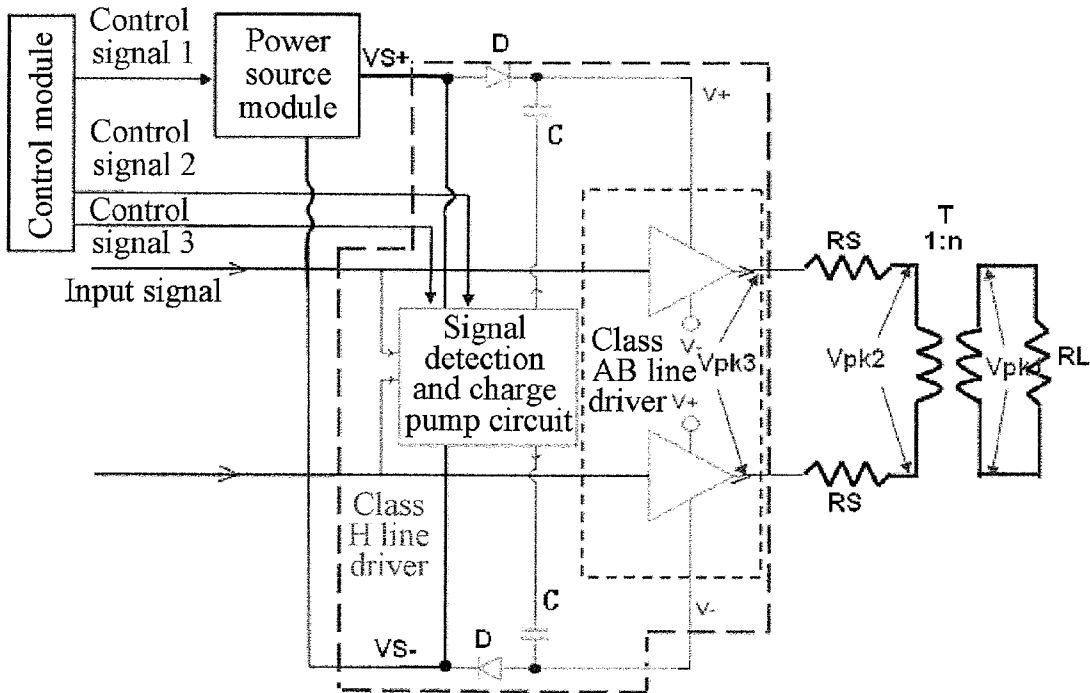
Control module

Control signal 1

Power source module

VS+

D

V+

C

Control signal 2

Control signal 3

Input signal

Signal detection and charge pump circuit

Class AB line driver

V-

V+

Vpk3

RS

T 1:n

Vpk2

Vpk

RL

RS

Class H line driver

C

V-

VS-

D